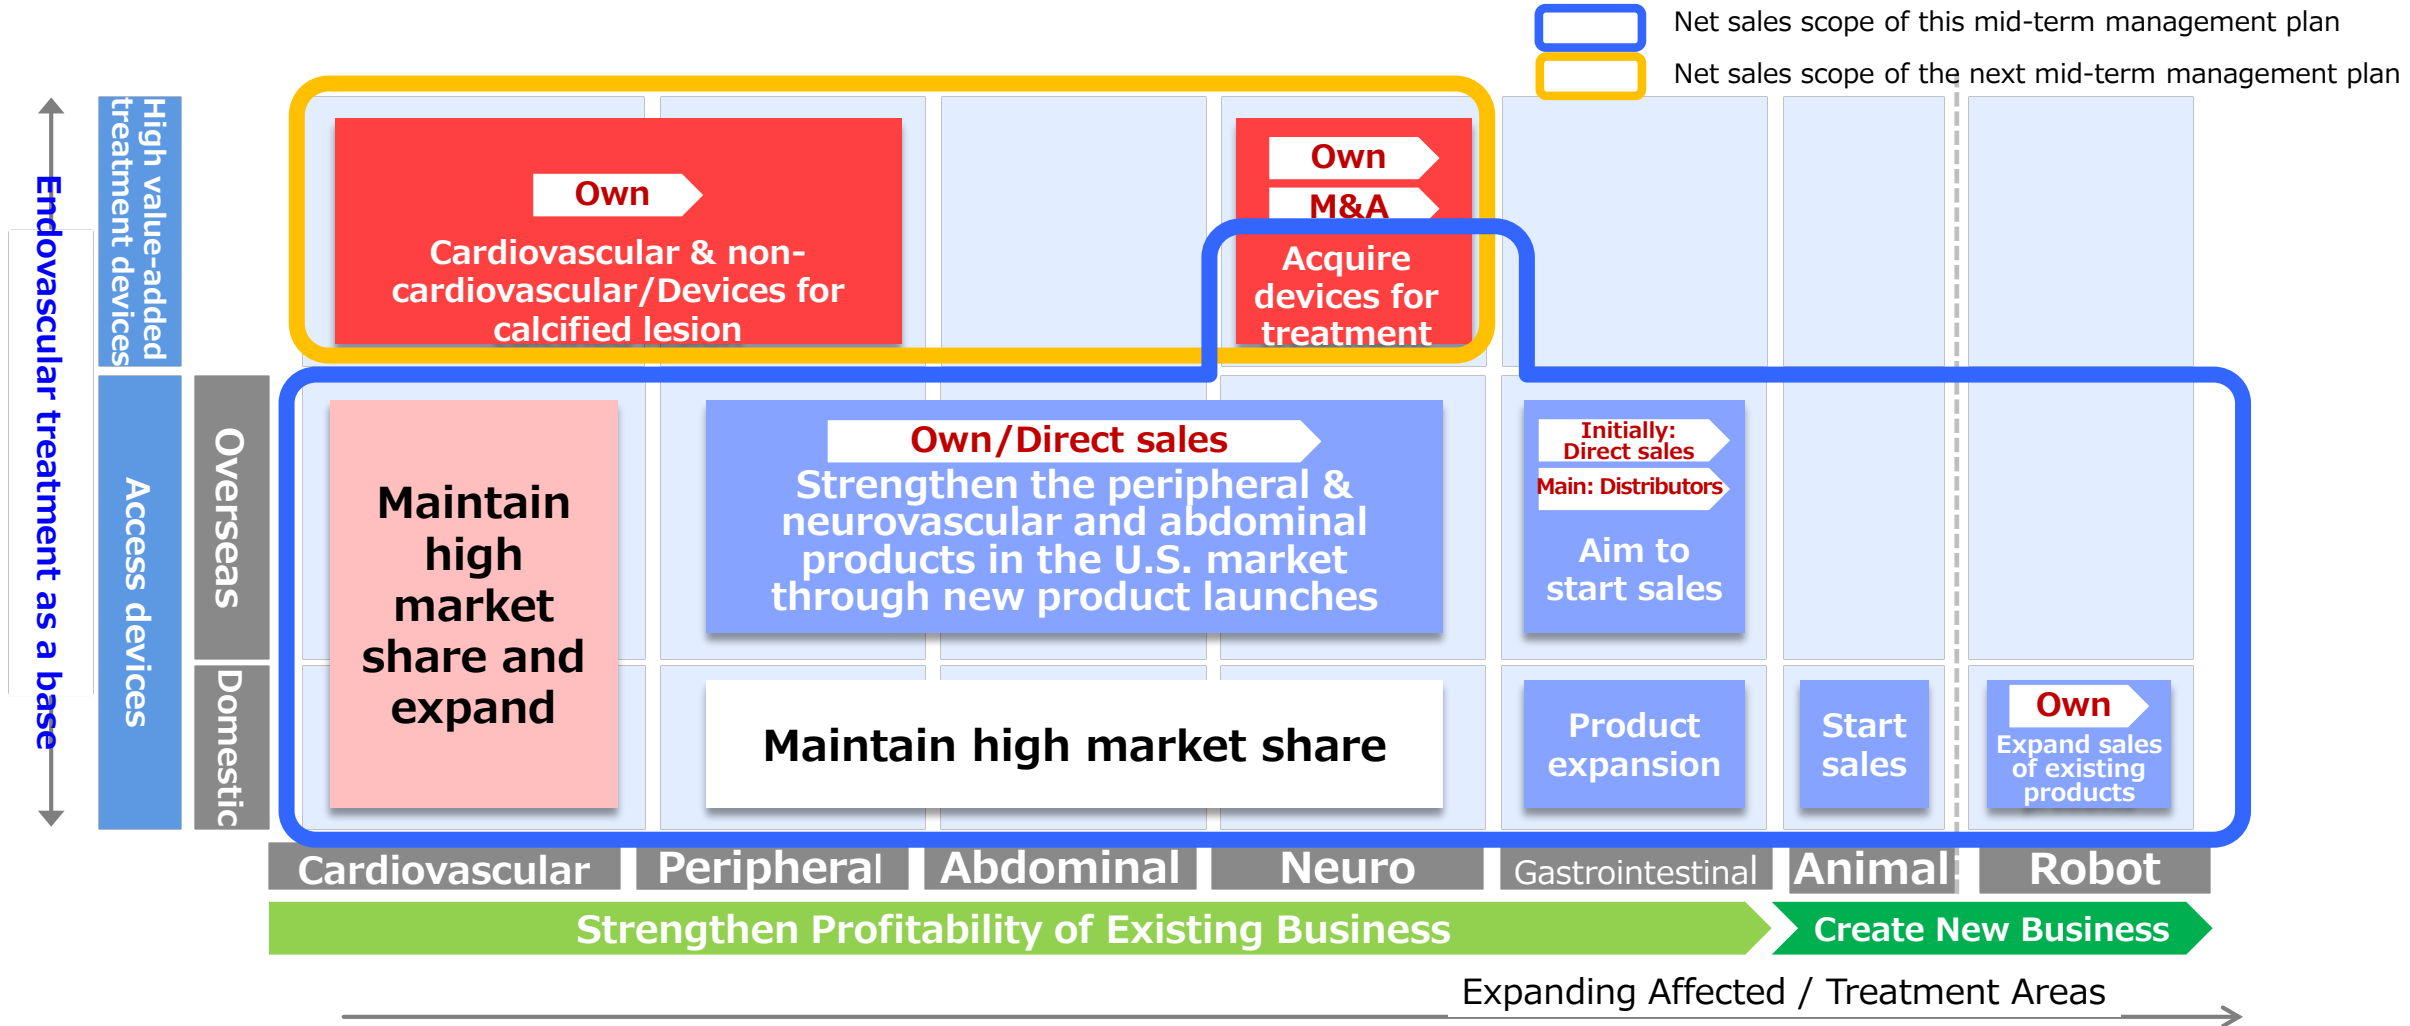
Net sales scope of this mid-term management plan

Net sales scope of the next mid-term management plan

Endovascular treatment as a base

High value-added treatment devices

Access devices

Overseas

Domestic

Own

Cardiovascular & non-cardiovascular/Devices for calcified lesion

Own

M&A

Acquire devices for treatment

Maintain high market share and expand

Own/Direct sales

Strengthen the peripheral & neurovascular and abdominal products in the U.S. market through new product launches

Initially: Direct sales

Main: Distributors

Aim to start sales

Maintain high market share

Product expansion

Start sales

Own

Expand sales of existing products

Cardiovascular

Peripheral

Abdominal

Neuro

Gastrointestinal

Animal

Robot

Strengthen Profitability of Existing Business

Create New Business

Expanding Affected / Treatment Areas